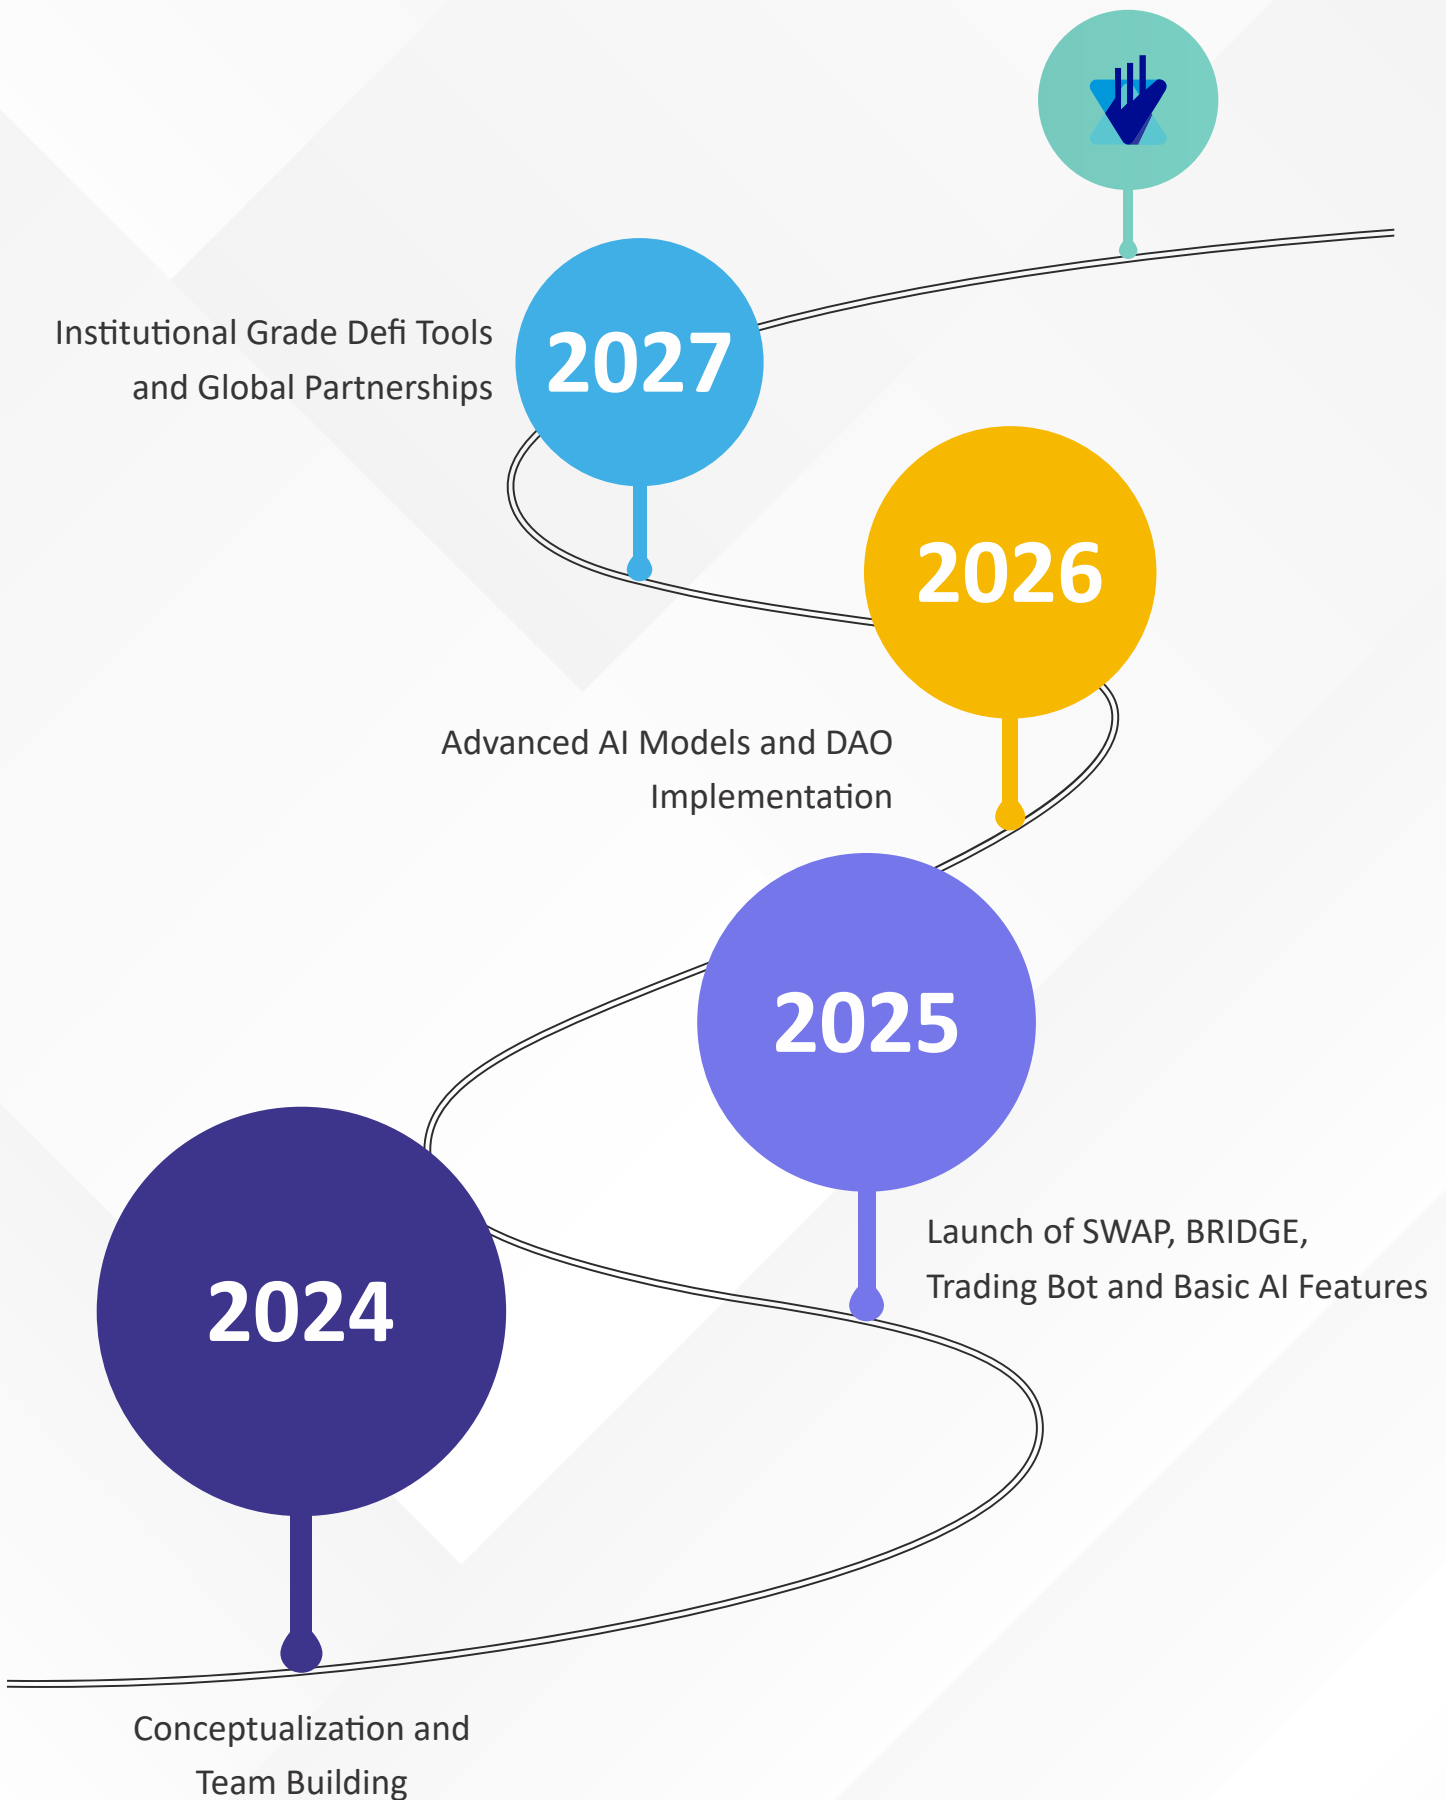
Institutional Grade Defi Tools and Global Partnerships

2027

2026

Advanced AI Models and DAO Implementation

2025

2024

Launch of SWAP, BRIDGE, Trading Bot and Basic AI Features

Conceptualization and Team Building